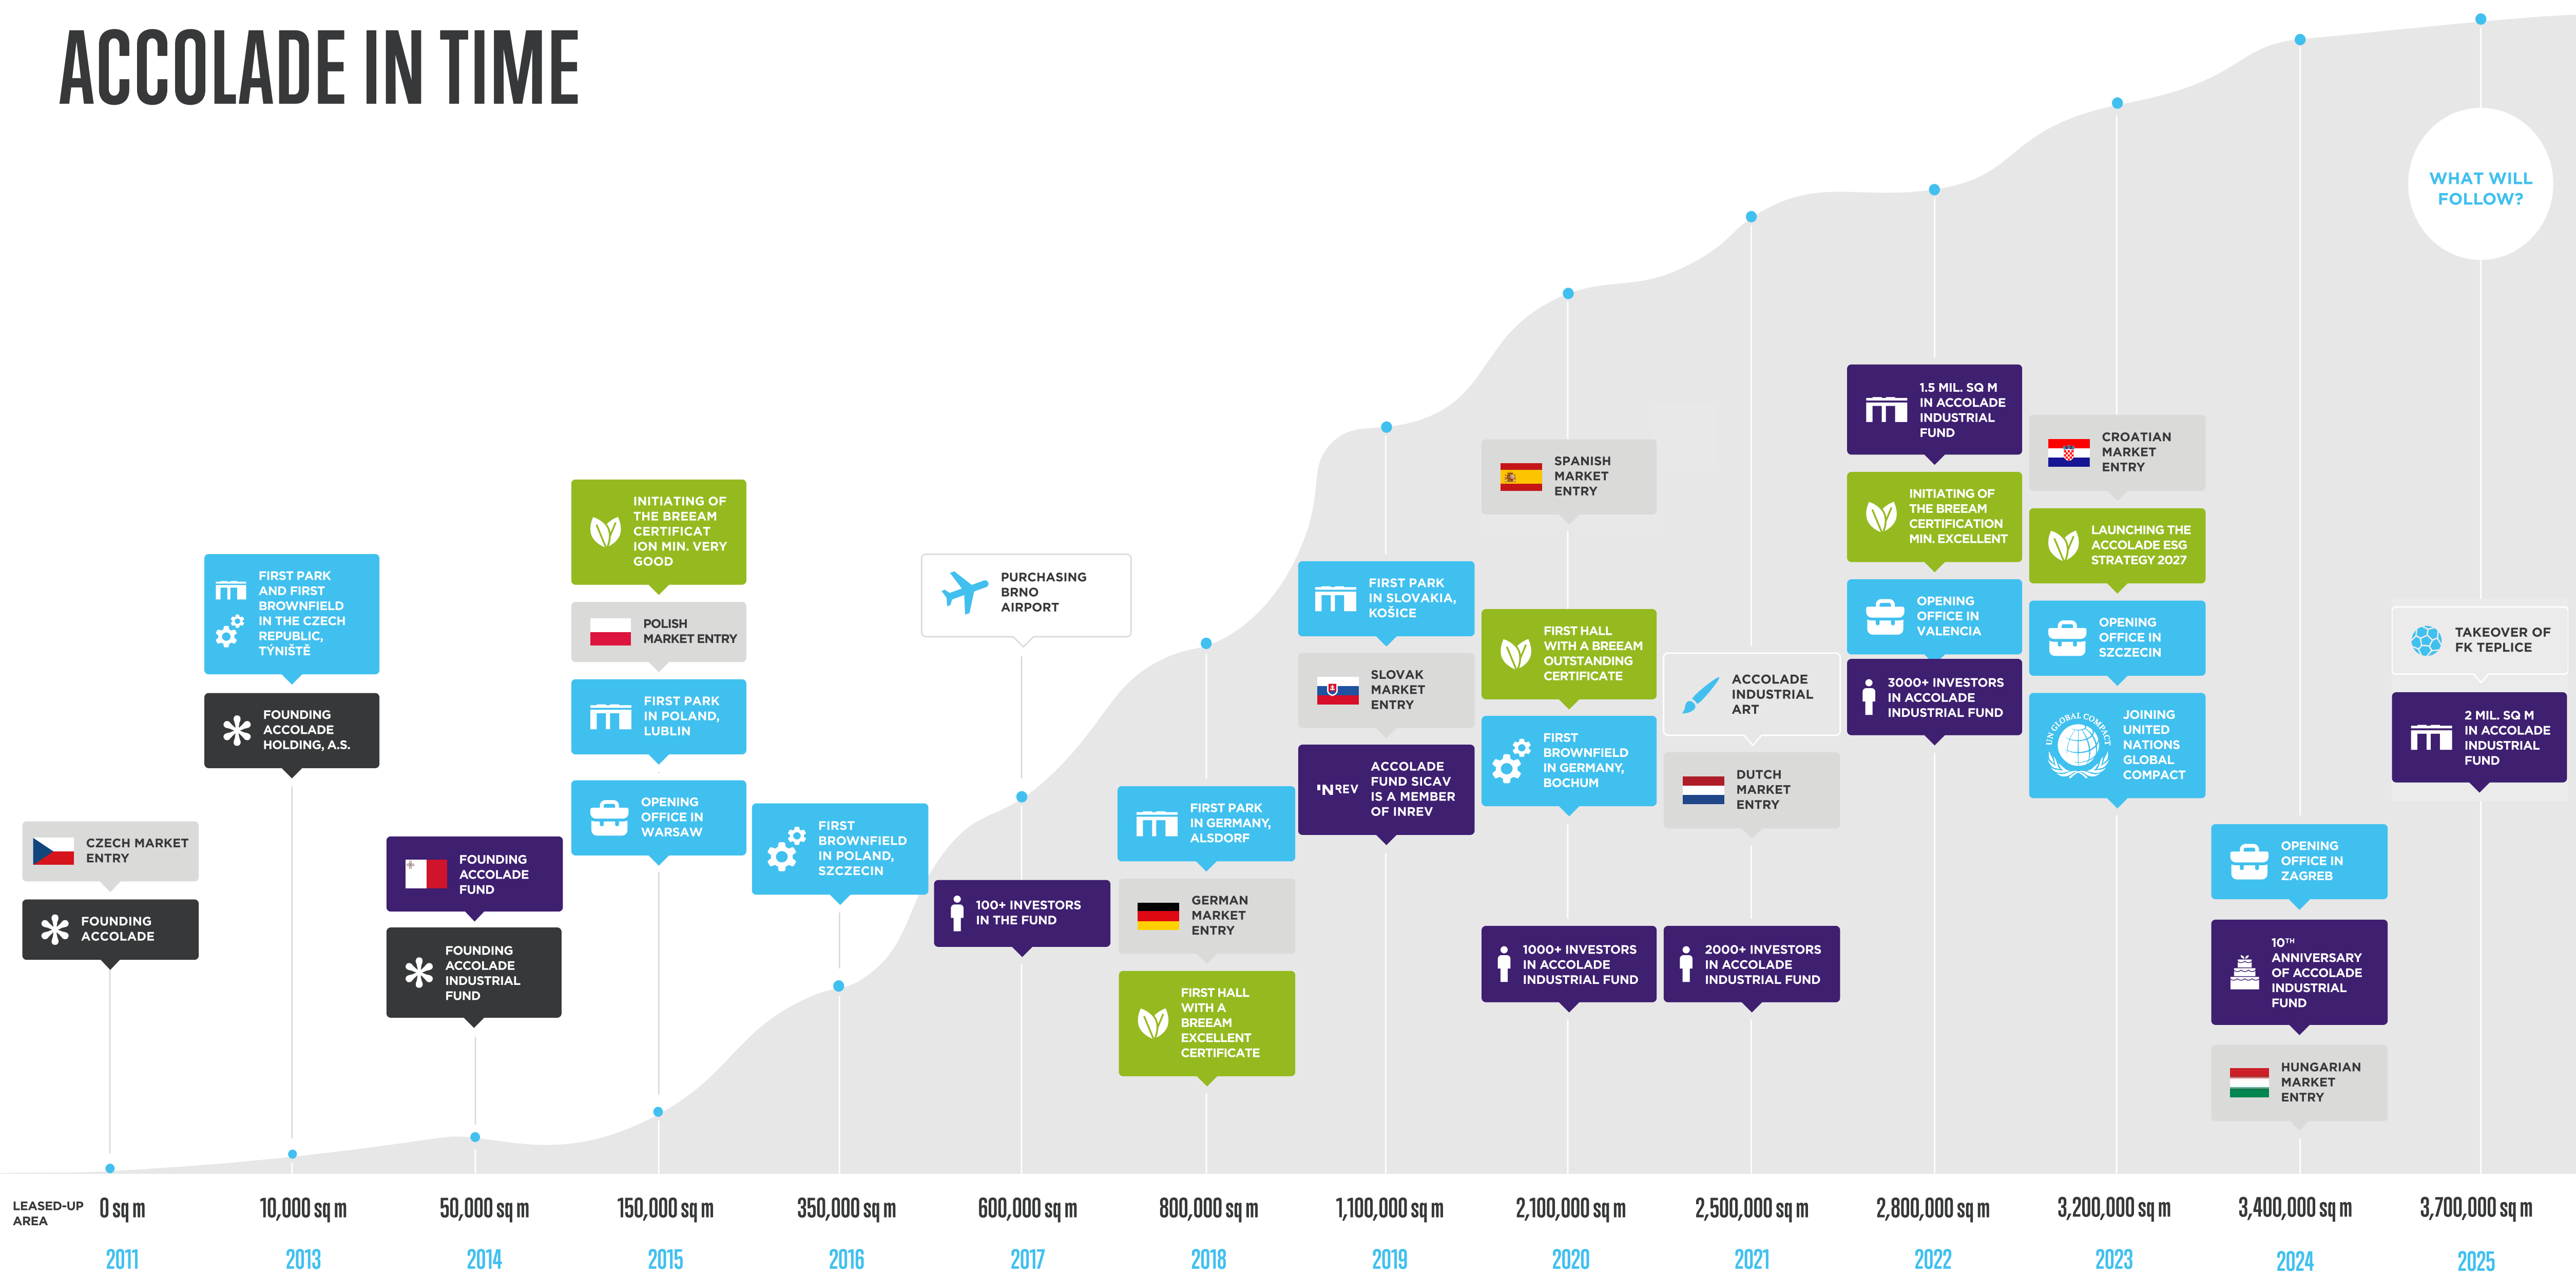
ACCOLADE IN TIME

WHAT WILL FOLLOW?

CZECH MARKET ENTRY

FOUNDING ACCOLADE

FIRST PARK AND FIRST BROWNFIELD IN THE CZECH REPUBLIC, TÝNIŠTĚ

FOUNDING ACCOLADE HOLDING, A.S.

FOUNDING ACCOLADE FUND

FOUNDING ACCOLADE INDUSTRIAL FUND

INITIATING OF THE BREEAM CERTIFICAT ION MIN. VERY GOOD

POLISH MARKET ENTRY

FIRST PARK IN POLAND, LUBLIN

OPENING OFFICE IN WARSAW

FIRST BROWNFIELD IN POLAND, SZCZECIN

PURCHASING BRNO AIRPORT

100+ INVESTORS IN THE FUND

FIRST PARK IN GERMANY, ALSDORF

GERMAN MARKET ENTRY

FIRST HALL WITH A BREEAM EXCELLENT CERTIFICATE

FIRST PARK IN SLOVAKIA, KOŠICE

SLOVAK MARKET ENTRY

INREV ACCOLADE FUND SICAV IS A MEMBER OF INREV

SPANISH MARKET ENTRY

FIRST HALL WITH A BREEAM OUTSTANDING CERTIFICATE

FIRST BROWNFIELD IN GERMANY, BOCHUM

1000+ INVESTORS IN ACCOLADE INDUSTRIAL FUND

ACCOLADE INDUSTRIAL ART

DUTCH MARKET ENTRY

2000+ INVESTORS IN ACCOLADE INDUSTRIAL FUND

1.5 MIL. SQ M IN ACCOLADE INDUSTRIAL FUND

INITIATING OF THE BREEAM CERTIFICATION MIN. EXCELLENT

OPENING OFFICE IN VALENCIA

3000+ INVESTORS IN ACCOLADE INDUSTRIAL FUND

CROATIAN MARKET ENTRY

LAUNCHING THE ACCOLADE ESG STRATEGY 2027

OPENING OFFICE IN SZCZECIN

UN GLOBAL COMPACT JOINING UNITED NATIONS GLOBAL COMPACT

OPENING OFFICE IN ZAGREB

10TH ANNIVERSARY OF ACCOLADE INDUSTRIAL FUND

HUNGARIAN MARKET ENTRY

TAKEOVER OF FK TEPLICE

2 MIL. SQ M IN ACCOLADE INDUSTRIAL FUND

LEASED-UP AREA

| 0 sq m | 10,000 sq m | 50,000 sq m | 150,000 sq m | 350,000 sq m | 600,000 sq m | 800,000 sq m | 1,100,000 sq m | 2,100,000 sq m | 2,500,000 sq m | 2,800,000 sq m | 3,200,000 sq m | 3,400,000 sq m | 3,700,000 sq m |
|---|---|---|---|---|---|---|---|---|---|---|---|---|---|
| 2011 | 2013 | 2014 | 2015 | 2016 | 2017 | 2018 | 2019 | 2020 | 2021 | 2022 | 2023 | 2024 | 2025 |